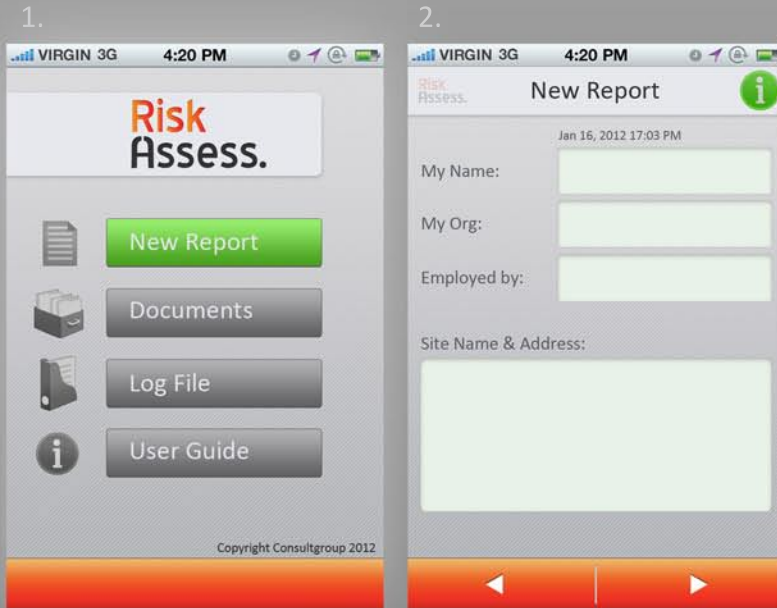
1.

VIRGIN 3G 4:20 PM

Risk
Assess.

New Report

Documents

Log File

User Guide

Copyright Consultgroup 2012

2.

VIRGIN 3G 4:20 PM

Risk
Assess.

New Report

Jan 16, 2012 17:03 PM

My Name:

My Org:

Employed by:

Site Name & Address: